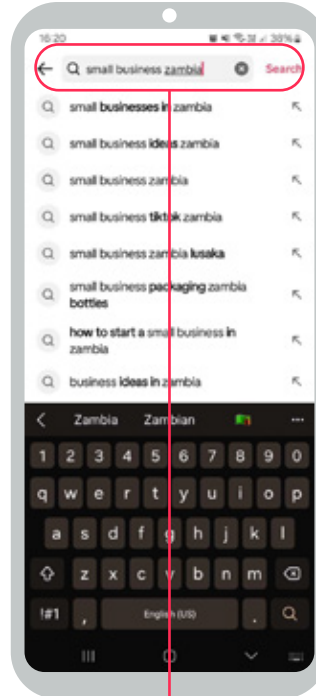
16:20

38%

small business zambia

Search

small businesses in zambia

small business ideas zambia

small business zambia

small business tiktok zambia

small business zambia lusaka

small business packaging zambia bottles

how to start a small business in zambia

business ideas in zambia

Zambia Zambian

1 2 3 4 5 6 7 8 9 0

q w e r t y u i o p

a s d f g h j k l

z x c v b n m

!#1 , English (US) .